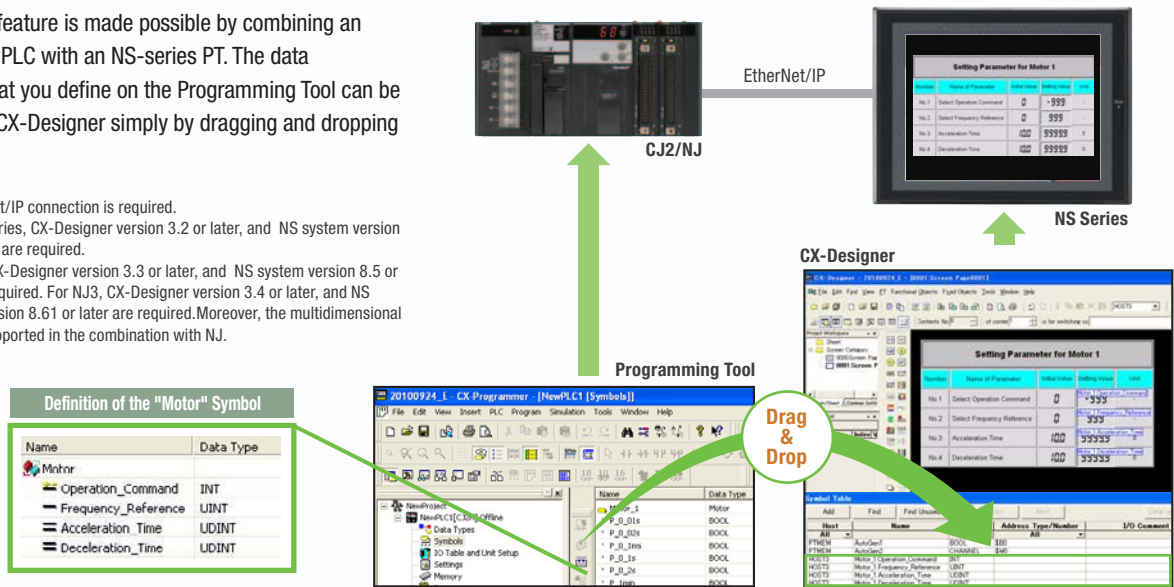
feature is made possible by combining an PLC with an NS-series PT. The data at you define on the Programming Tool can be CX-Designer simply by dragging and dropping

t/IP connection is required.
ries, CX-Designer version 3.2 or later, and NS system version are required.
X-Designer version 3.3 or later, and NS system version 8.5 or quired. For NJ3, CX-Designer version 3.4 or later, and NS sion 8.61 or later are required.Moreover, the multidimensional pported in the combination with NJ.

CJ2/NJ

EtherNet/IP

Setting Parameter for Motor 1

| Number | Name of Parameter | Initial Value | Setting Value | Unit |
|---|---|---|---|---|
| No.1 | Select Operation Command | 0 | -999 | - |
| No.2 | Select Frequency Reference | 0 | 999 | - |
| No.3 | Acceleration Time | 100 | 99999 | s |
| No.4 | Deceleration Time | 100 | 99999 | s |

NS Series

CX-Designer

Definition of the "Motor" Symbol

| Name | Data Type |
|---|---|
| Motor | |
| Operation_Command | INT |
| Frequency_Reference | UINT |
| Acceleration_Time | UDINT |
| Deceleration_Time | UDINT |

Programming Tool

20100924_E - CX-Programmer - [NewPLC1 [Symbols]]
File Edit View Insert PLC Program Simulation Tools Window Help

NewProject
NewPLC1[CJ2H] Offline
Data Types
Symbols
IO Table and Unit Setup
Settings
Memory

| Name | Data Type |
|---|---|
| Motor_1 | Motor |
| P_0_01s | BOOL |
| P_0_02s | BOOL |
| P_0_1ms | BOOL |
| P_0_1s | BOOL |
| P_0_2s | BOOL |
| P_1min | BOOL |

Drag & Drop

CX-Designer - 20100924_E - [0001 Screen Page0001]

Setting Parameter for Motor 1

| Number | Name of Parameter | Initial Value | Setting Value | Unit |
|---|---|---|---|---|
| No.1 | Select Operation Command | 0 | -999 | |
| No.2 | Select Frequency Reference | 0 | 999 | |
| No.3 | Acceleration Time | 100 | 99999 | |
| No.4 | Deceleration Time | 100 | 99999 | |

Symbol Table
Add Find Find Unused

| Host | Name | Address Type/Number | I/O Comment |
|---|---|---|---|
| PTMEM | AutoGen1 | BOOL | |
| PTMEM | AutoGen2 | CHANNEL | |
| HOST3 | Motor_1.Operation_Command | INT | |
| HOST3 | Motor_1.Frequency_Reference | UINT | |
| HOST3 | Motor_1.Acceleration_Time | UDINT | |
| HOST3 | Motor_1.Deceleration_Time | UDINT | |